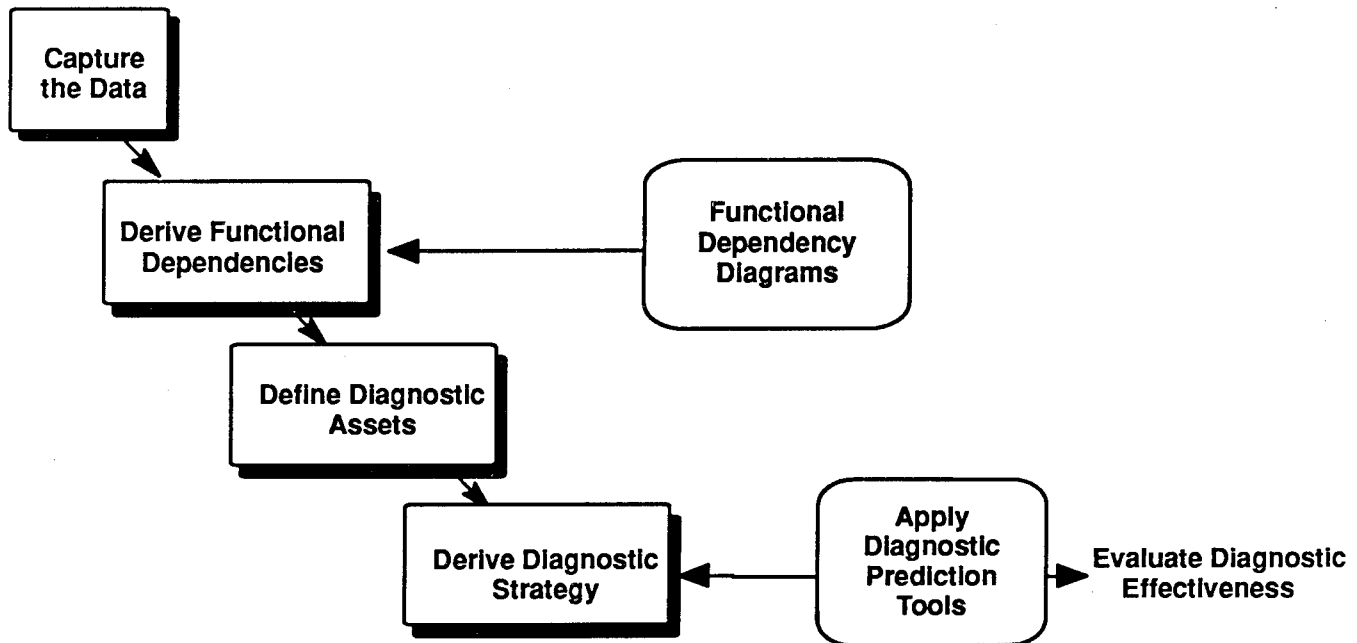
Capture the Data

Derive Functional Dependencies

Functional Dependency Diagrams

Define Diagnostic Assets

Derive Diagnostic Strategy

Apply Diagnostic Prediction Tools

Evaluate Diagnostic Effectiveness